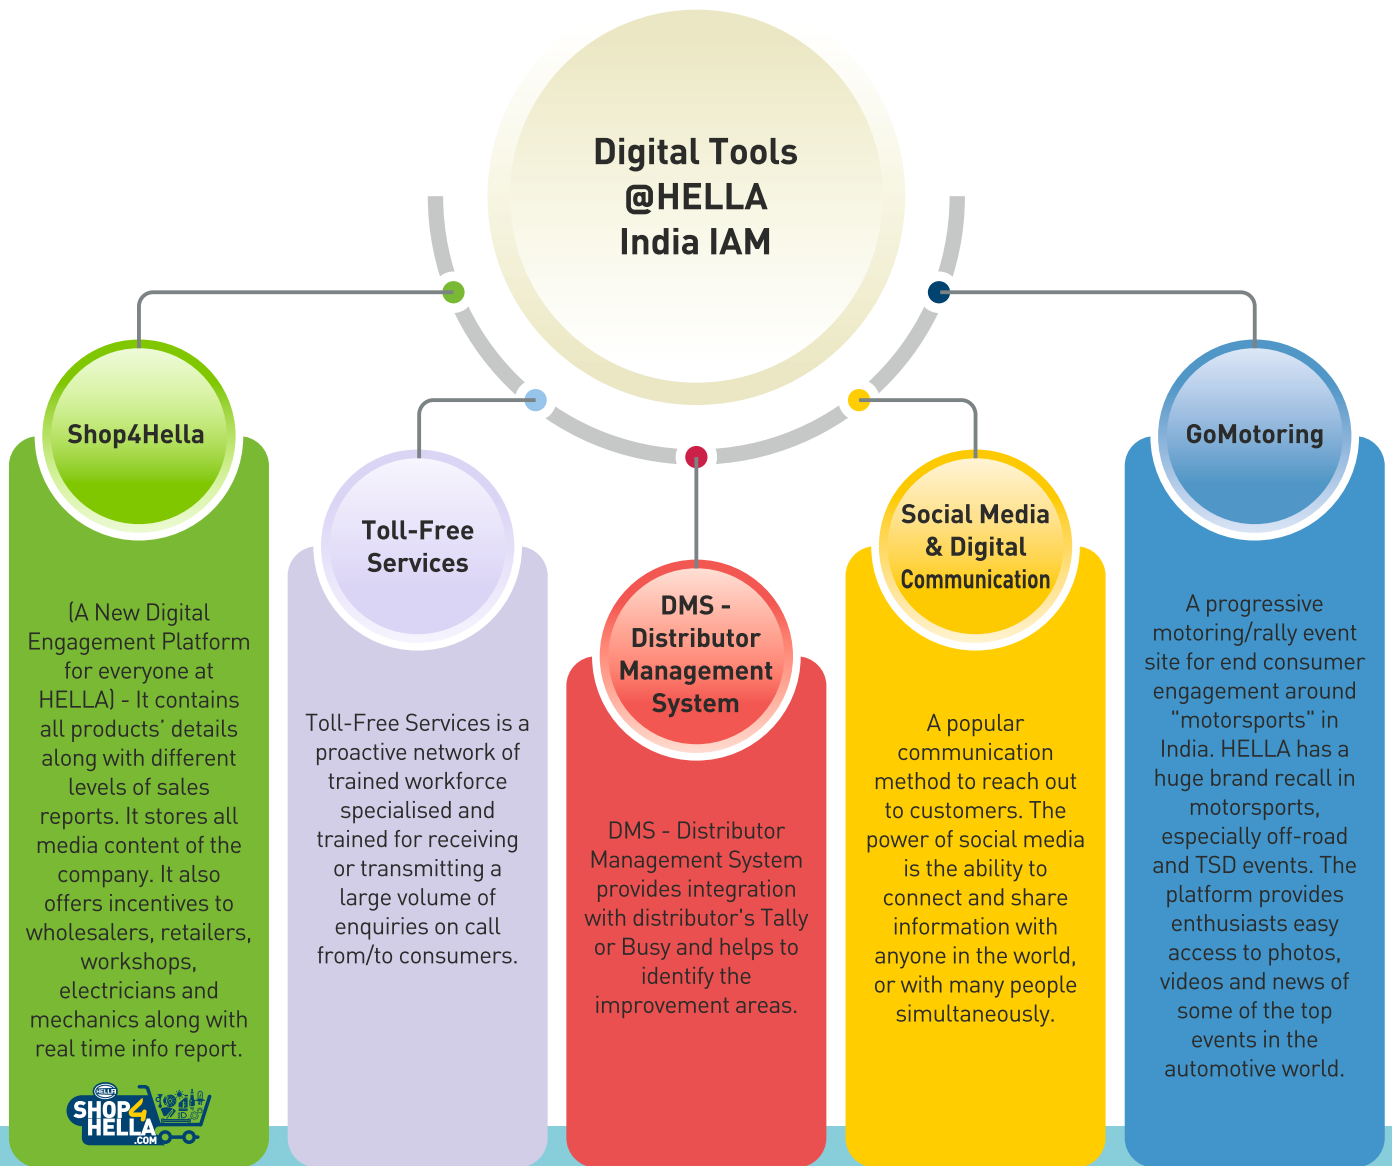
Digital Tools @HELLA India IAM

Shop4Hella

(A New Digital Engagement Platform for everyone at HELLA) - It contains all products' details along with different levels of sales reports. It stores all media content of the company. It also offers incentives to wholesalers, retailers, workshops, electricians and mechanics along with real time info report.

HELLA SHOP4HELLA .COM

Toll-Free Services

Toll-Free Services is a proactive network of trained workforce specialised and trained for receiving or transmitting a large volume of enquiries on call from/to consumers.

DMS - Distributor Management System

DMS - Distributor Management System provides integration with distributor's Tally or Busy and helps to identify the improvement areas.

Social Media & Digital Communication

A popular communication method to reach out to customers. The power of social media is the ability to connect and share information with anyone in the world, or with many people simultaneously.

GoMotoring

A progressive motoring/rally event site for end consumer engagement around "motorsports" in India. HELLA has a huge brand recall in motorsports, especially off-road and TSD events. The platform provides enthusiasts easy access to photos, videos and news of some of the top events in the automotive world.